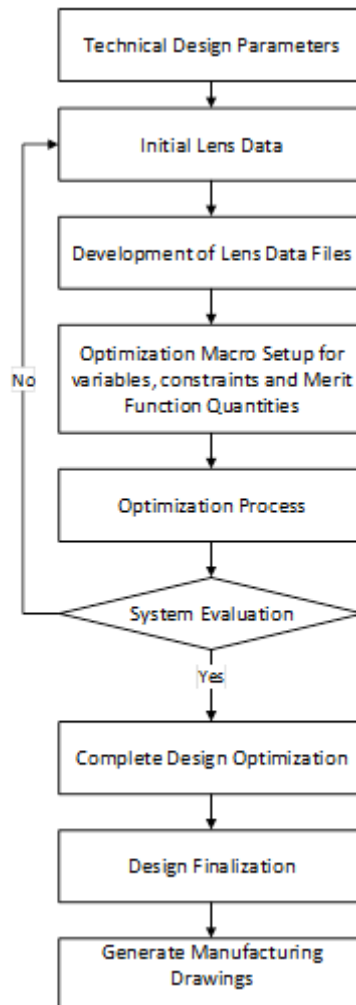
Technical Design Parameters

Initial Lens Data

Development of Lens Data Files

Optimization Macro Setup for variables, constraints and Merit Function Quantities

No

Optimization Process

System Evaluation

Yes

Complete Design Optimization

Design Finalization

Generate Manufacturing Drawings